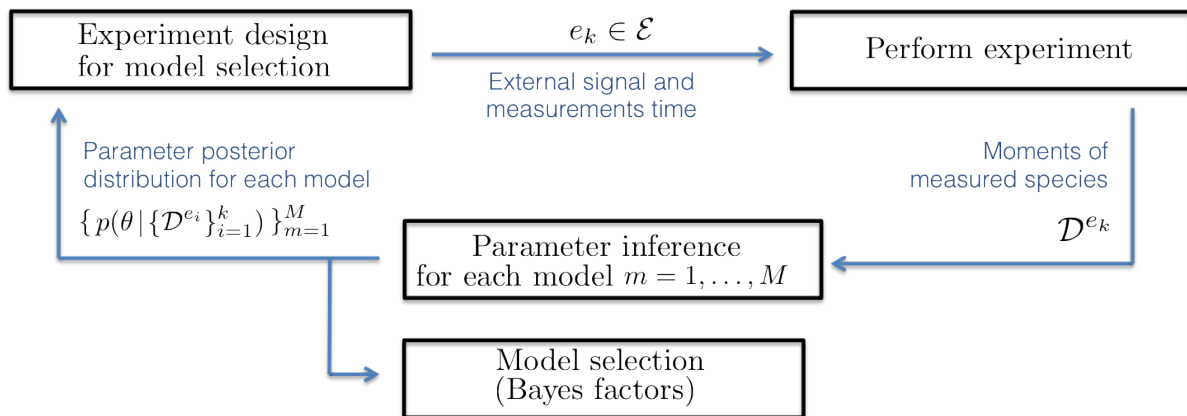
Experiment design for model selection

$e_k \in \mathcal{E}$

External signal and measurements time

Perform experiment

Parameter posterior distribution for each model

$\{\, p(\theta \,|\, \{\mathcal{D}^{e_i}\}_{i=1}^{k}) \,\}_{m=1}^{M}$

Moments of measured species

$\mathcal{D}^{e_k}$

Parameter inference for each model $m = 1, \ldots, M$

Model selection (Bayes factors)